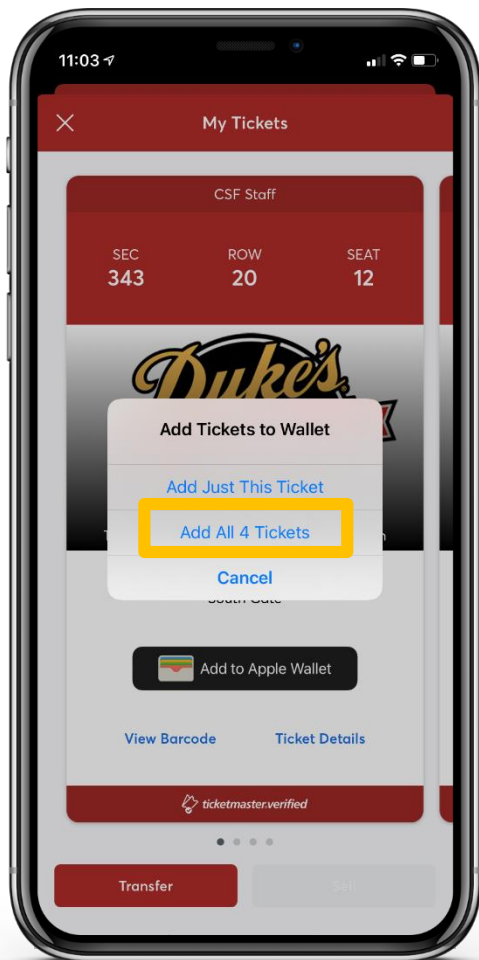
11:03

My Tickets

CSF Staff

SEC
343

ROW
20

SEAT
12

Duke's

Add Tickets to Wallet

Add Just This Ticket

Add All 4 Tickets

Cancel

South Gate

Add to Apple Wallet

View Barcode

Ticket Details

ticketmaster.verified

Transfer

Sell